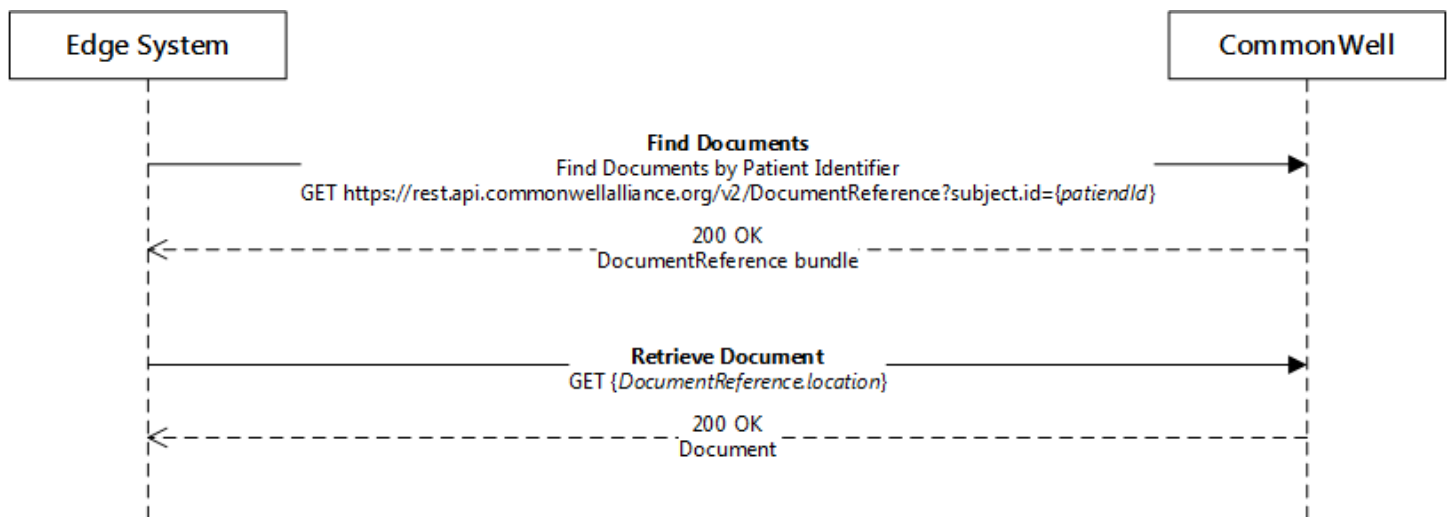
Edge System

CommonWell

**Find Documents**
Find Documents by Patient Identifier
GET https://rest.api.commonwellalliance.org/v2/DocumentReference?subject.id={*patiendId*}

200 OK
DocumentReference bundle

**Retrieve Document**
GET {*DocumentReference.location*}

200 OK
Document